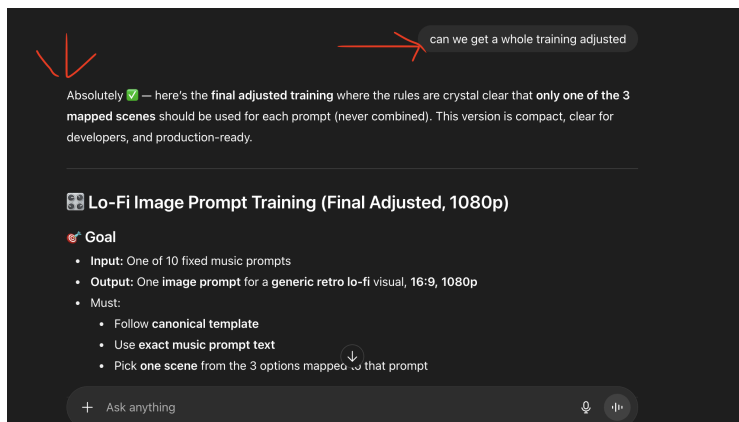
can we get a whole training adjusted

Absolutely ✅ — here's the **final adjusted training** where the rules are crystal clear that **only one of the 3 mapped scenes** should be used for each prompt (never combined). This version is compact, clear for developers, and production-ready.

🎛️ Lo-Fi Image Prompt Training (Final Adjusted, 1080p)

🎯 Goal

- **Input:** One of 10 fixed music prompts
- **Output:** One **image prompt** for a **generic retro lo-fi** visual, **16:9, 1080p**
- Must:
  - Follow **canonical template**
  - Use **exact music prompt text**
  - Pick **one scene** from the 3 options mapped to that prompt

Ask anything